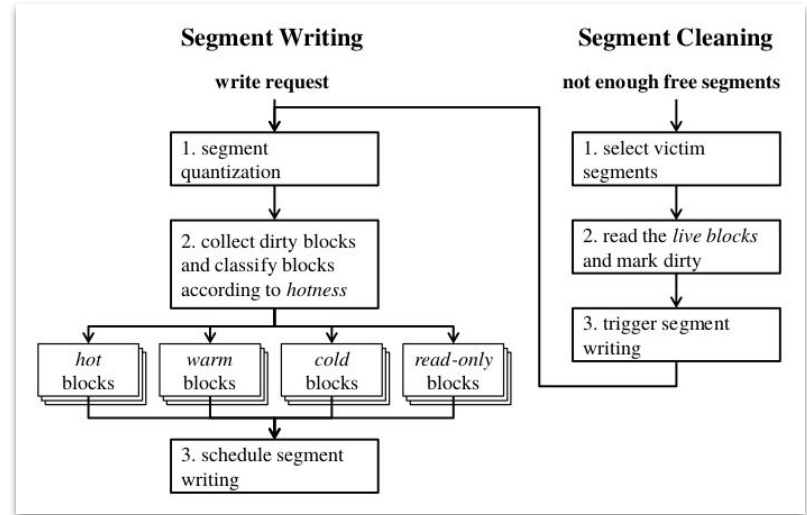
Segment Writing

write request

1. segment quantization

2. collect dirty blocks and classify blocks according to hotness

hot blocks

warm blocks

cold blocks

read-only blocks

3. schedule segment writing

Segment Cleaning

not enough free segments

1. select victim segments

2. read the live blocks and mark dirty

3. trigger segment writing